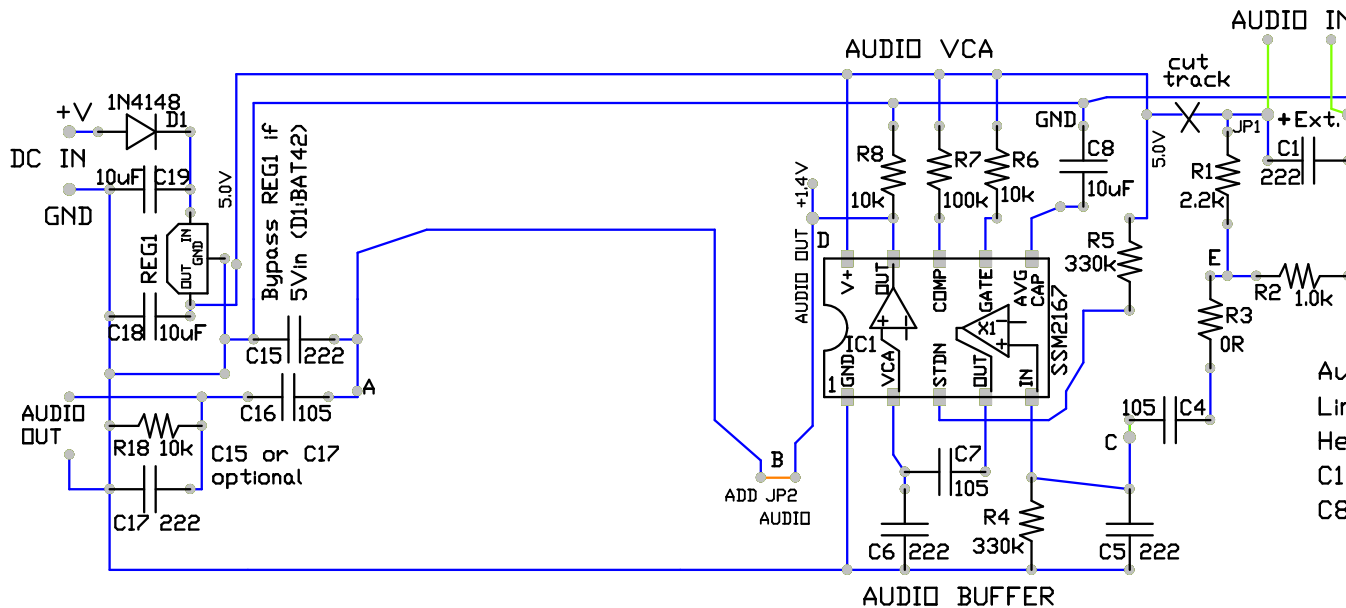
AUDIO IN
AUDIO VCA
cut
track
+V
1N4148
D1
DC IN
10uF
C19
GND
5.0V
Bypass REG1 if
5Vin (D1:BAT42)
REG1
IN
OUT
GND
C18
10uF
C15
222
C16
105
A
AUDIO
OUT
R18 10k
C15 or C17
optional
C17 222
B
ADD JP2
AUDIO
+1.4V
AUDIO OUT
D
R8
10k
R7
100k
R6
10k
GND
C8
10uF
5.0V
JP1
+Ext.
R1
2.2k
C1
222
R5
330k
V+
OUT
COMP
GATE
AVG
CAP
SSM2167
IC1
X1
1
GND
VCA
STDN
OUT
IN
E
R2
1.0k
R3
0R
105
C4
C
C7
105
R4
330k
C6 222
C5 222
AUDIO BUFFER
Au
Lin
He
C1
C8